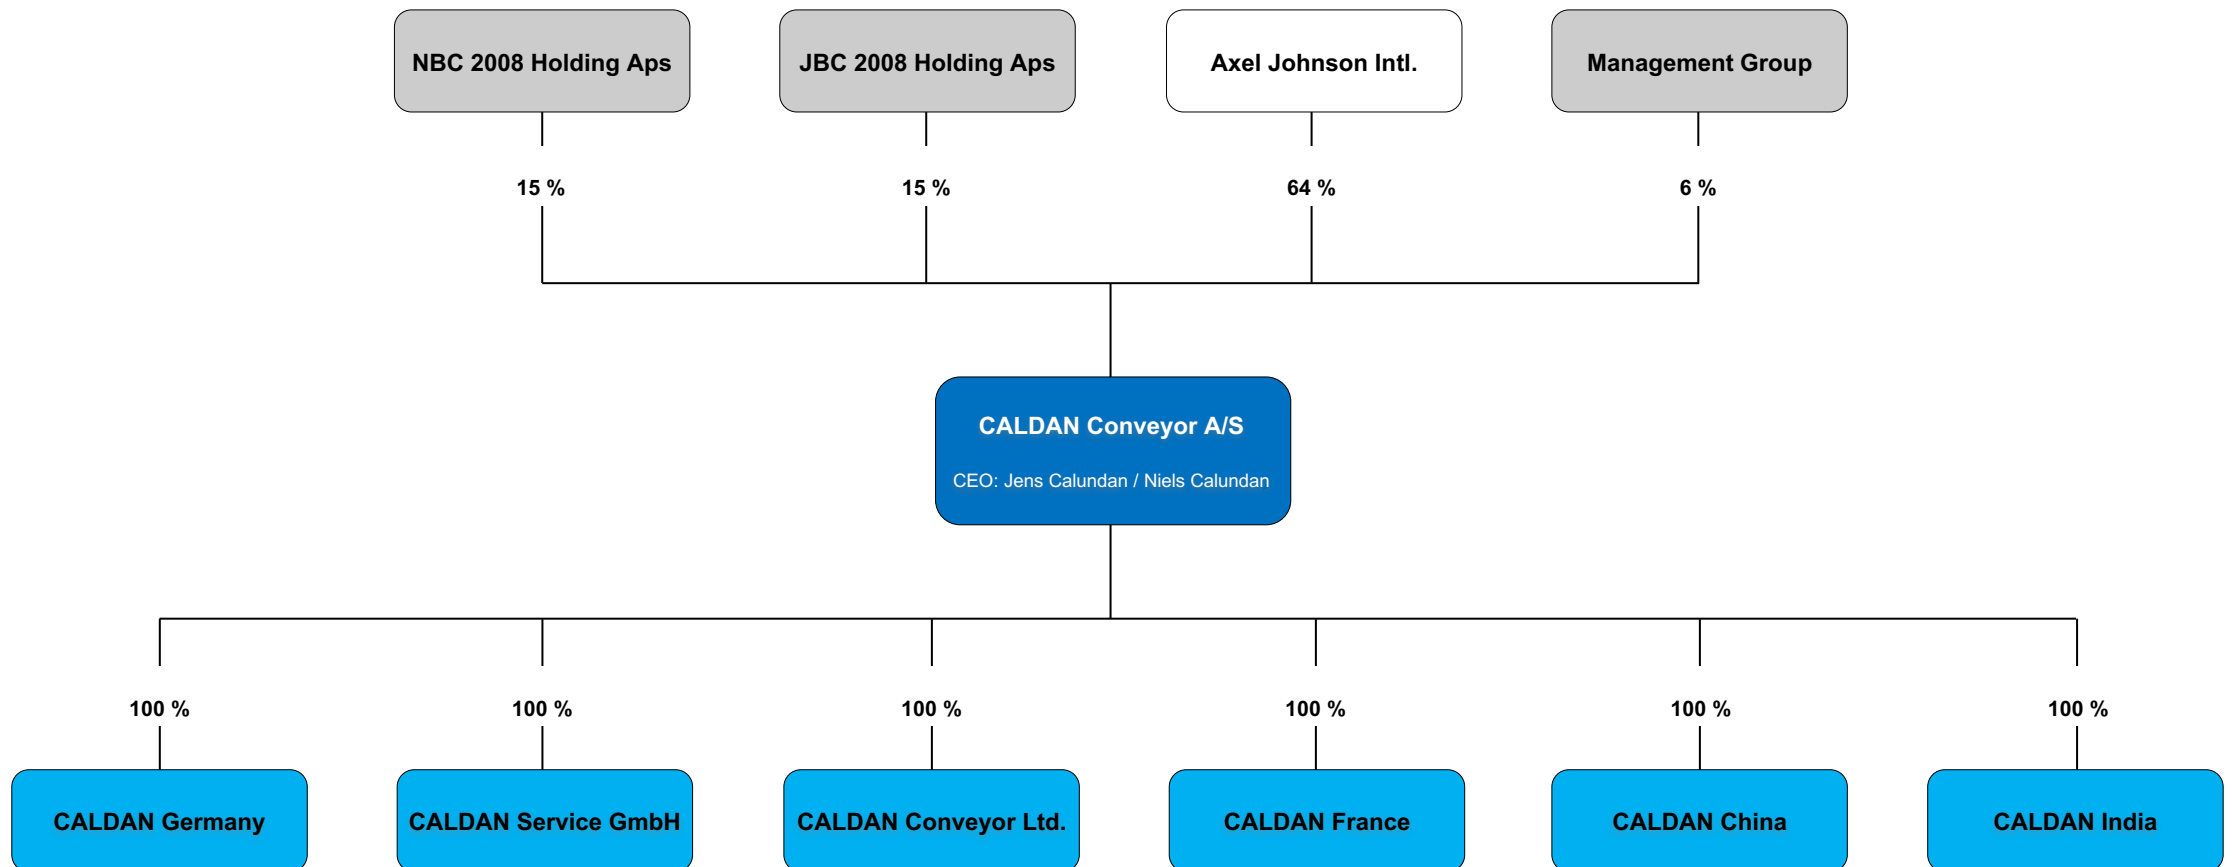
NBC 2008 Holding Aps

JBC 2008 Holding Aps

Axel Johnson Intl.

Management Group

15 %

15 %

64 %

6 %

CALDAN Conveyor A/S

CEO: Jens Calundan / Niels Calundan

100 %

100 %

100 %

100 %

100 %

100 %

CALDAN Germany

CALDAN Service GmbH

CALDAN Conveyor Ltd.

CALDAN France

CALDAN China

CALDAN India